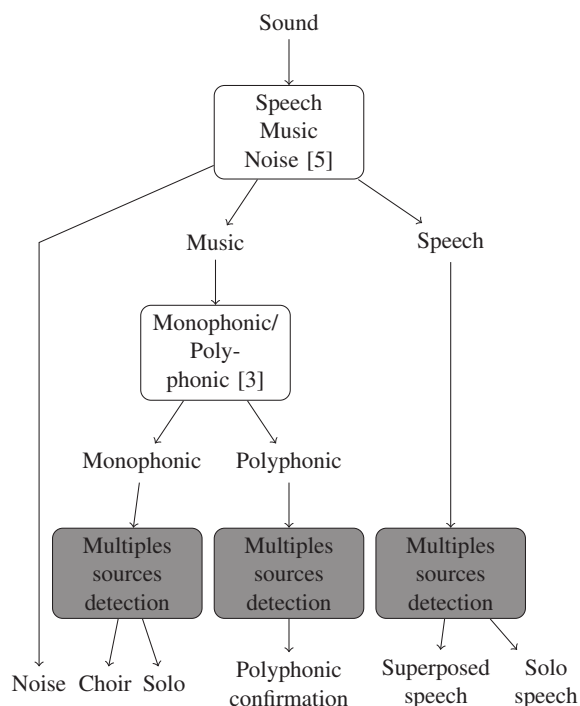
Sound

Speech
Music
Noise [5]

Music

Speech

Monophonic/
Polyphonic [3]

Monophonic

Polyphonic

Multiples sources detection

Multiples sources detection

Multiples sources detection

Noise

Choir

Solo

Polyphonic confirmation

Superposed speech

Solo speech